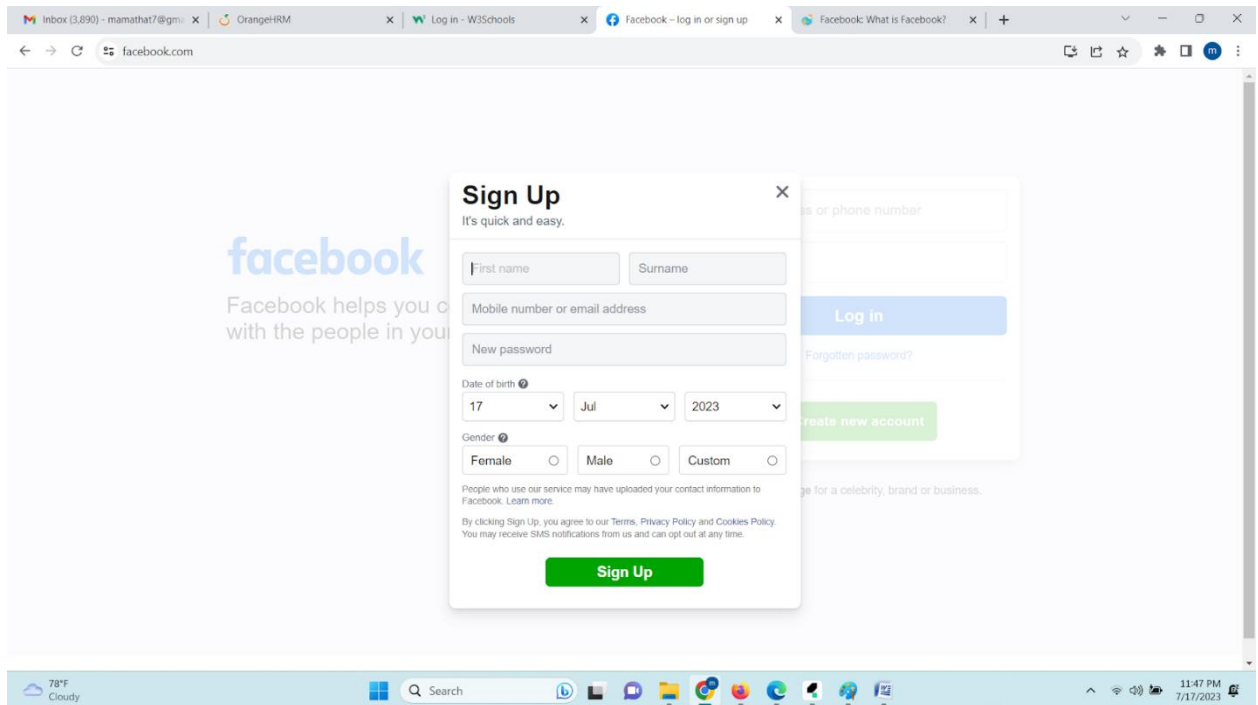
Inbox (3,890) - mamathat7@gm ×
OrangeHRM ×
Log in - W3Schools ×
Facebook – log in or sign up ×
Facebook: What is Facebook? ×
+

facebook.com

m

facebook
Facebook helps you c
with the people in you

s or phone number
Log in
Forgotten password?
reate new account
ge for a celebrity, brand or business.

Sign Up
It's quick and easy.
×

First name
Surname
Mobile number or email address
New password

Date of birth
17
Jul
2023

Gender
Female
Male
Custom

People who use our service may have uploaded your contact information to Facebook. Learn more.

By clicking Sign Up, you agree to our Terms, Privacy Policy and Cookies Policy. You may receive SMS notifications from us and can opt out at any time.

Sign Up

78°F
Cloudy
Search
11:47 PM
7/17/2023